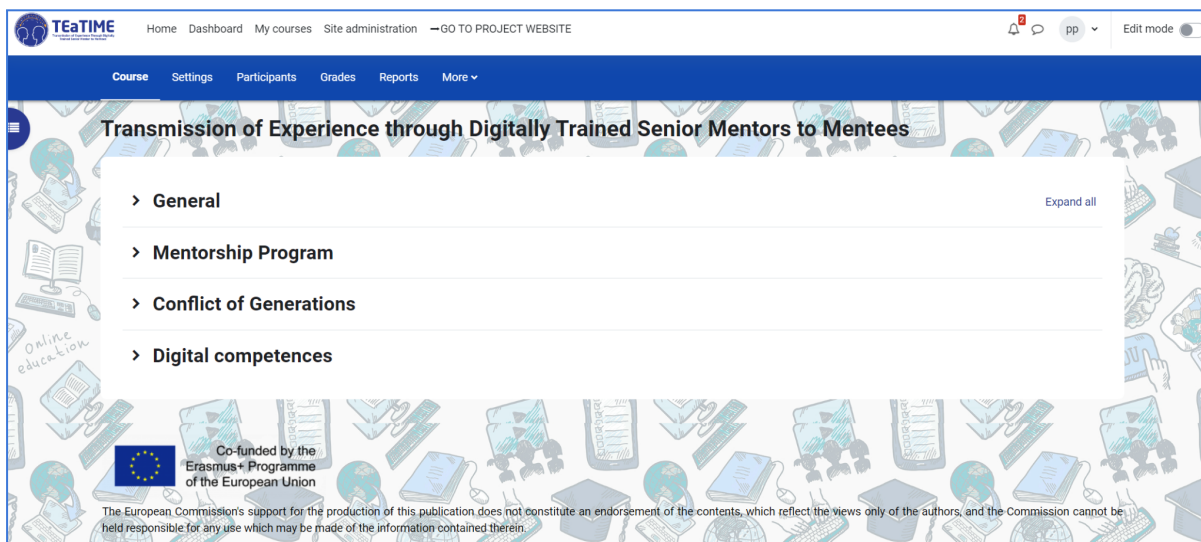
TEaTIME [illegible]

Home Dashboard My courses Site administration —GO TO PROJECT WEBSITE

2

pp

Edit mode

Course Settings Participants Grades Reports More

Transmission of Experience through Digitally Trained Senior Mentors to Mentees

General

Expand all

Mentorship Program

Conflict of Generations

Digital competences

online education

Co-funded by the Erasmus+ Programme of the European Union

The European Commission's support for the production of this publication does not constitute an endorsement of the contents, which reflect the views only of the authors, and the Commission cannot be held responsible for any use which may be made of the information contained therein.